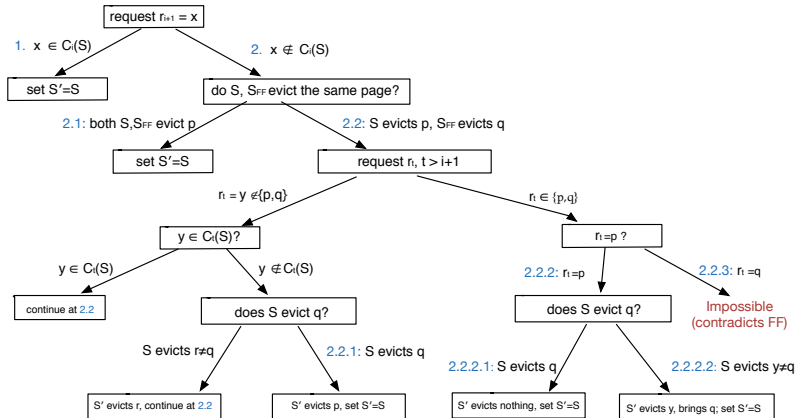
request $r_{i+1} = x$

1. $x \in C_i(S)$

2. $x \notin C_i(S)$

set S′=S

do S, $S_{FF}$ evict the same page?

2.1: both S,$S_{FF}$ evict p

2.2: S evicts p, $S_{FF}$ evicts q

set S′=S

request $r_t$, $t > i+1$

$r_t = y \notin \{p,q\}$

$r_t \in \{p,q\}$

$y \in C_t(S)$?

$r_t$=p ?

$y \in C_t(S)$

$y \notin C_t(S)$

2.2.2: $r_t$=p

2.2.3: $r_t$=q

continue at 2.2

does S evict q?

does S evict q?

Impossible (contradicts FF)

S evicts r≠q

2.2.1: S evicts q

2.2.2.1: S evicts q

2.2.2.2: S evicts y≠q

S′ evicts r, continue at 2.2

S′ evicts p, set S′=S

S′ evicts nothing, set S′=S

S′ evicts y, brings q; set S′=S